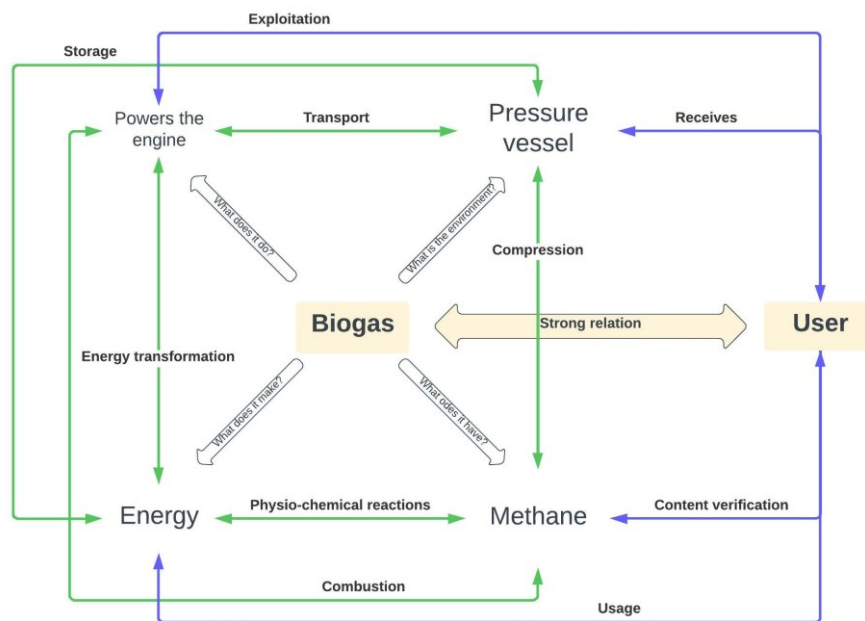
Exploitation

Storage

Powers the engine

Transport

Pressure vessel

Receives

What does it do?

What is the environment?

Compression

Biogas

Strong relation

User

Energy transformation

What does it make?

What odes it have?

Energy

Physio-chemical reactions

Methane

Content verification

Combustion

Usage